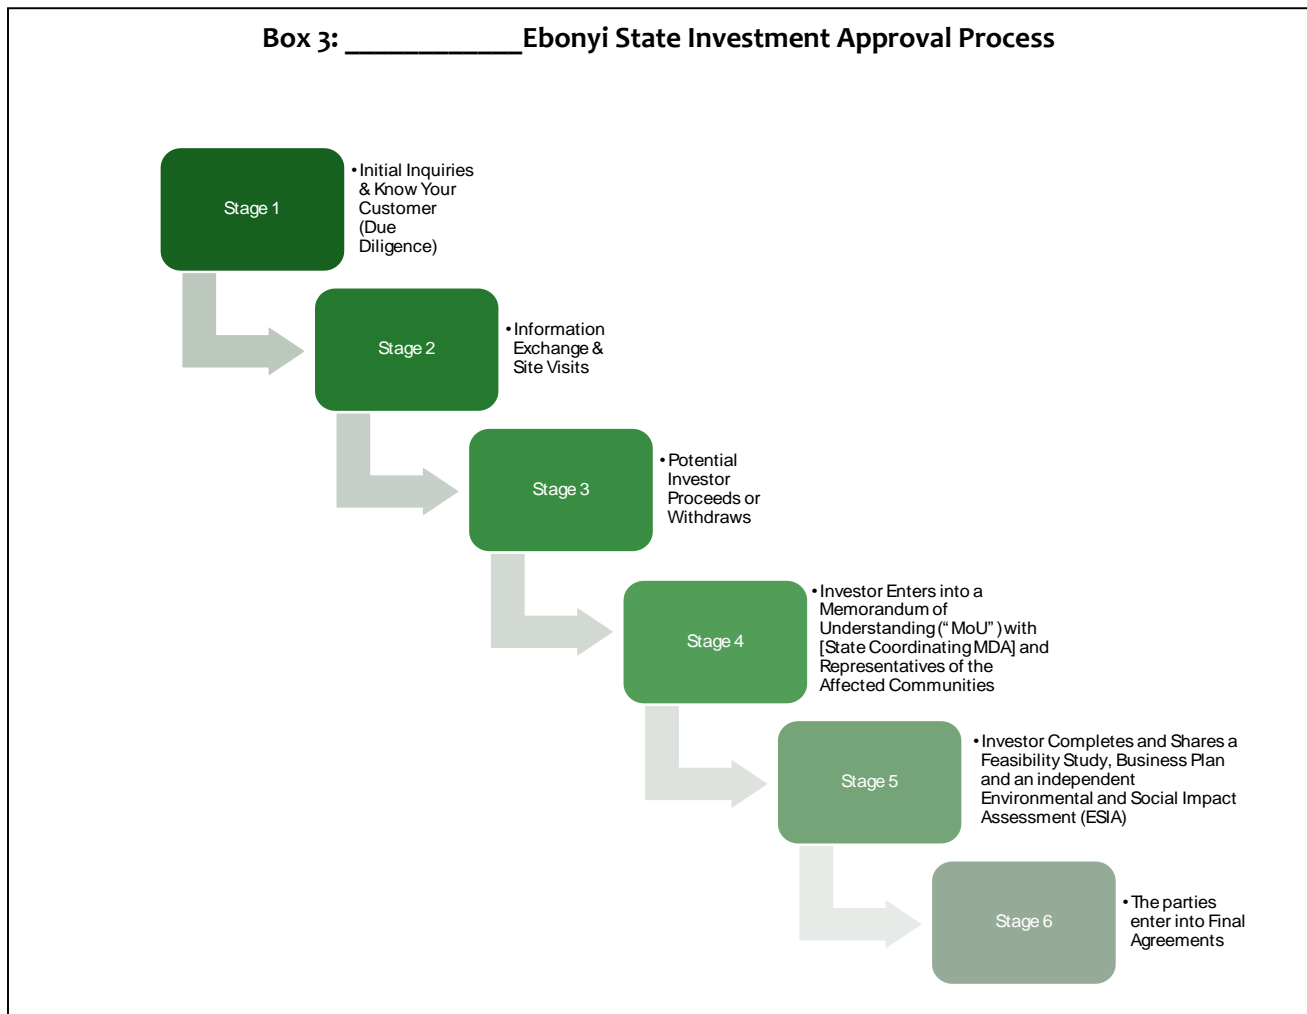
Box 3: ____________Ebonyi State Investment Approval Process

Stage 1

• Initial Inquiries & Know Your Customer (Due Diligence)

Stage 2

• Information Exchange & Site Visits

Stage 3

• Potential Investor Proceeds or Withdraws

Stage 4

• Investor Enters into a Memorandum of Understanding (" MoU" ) with [State Coordinating MDA] and Representatives of the Affected Communities

Stage 5

• Investor Completes and Shares a Feasibility Study, Business Plan and an independent Environmental and Social Impact Assessment (ESIA)

Stage 6

• The parties enter into Final Agreements